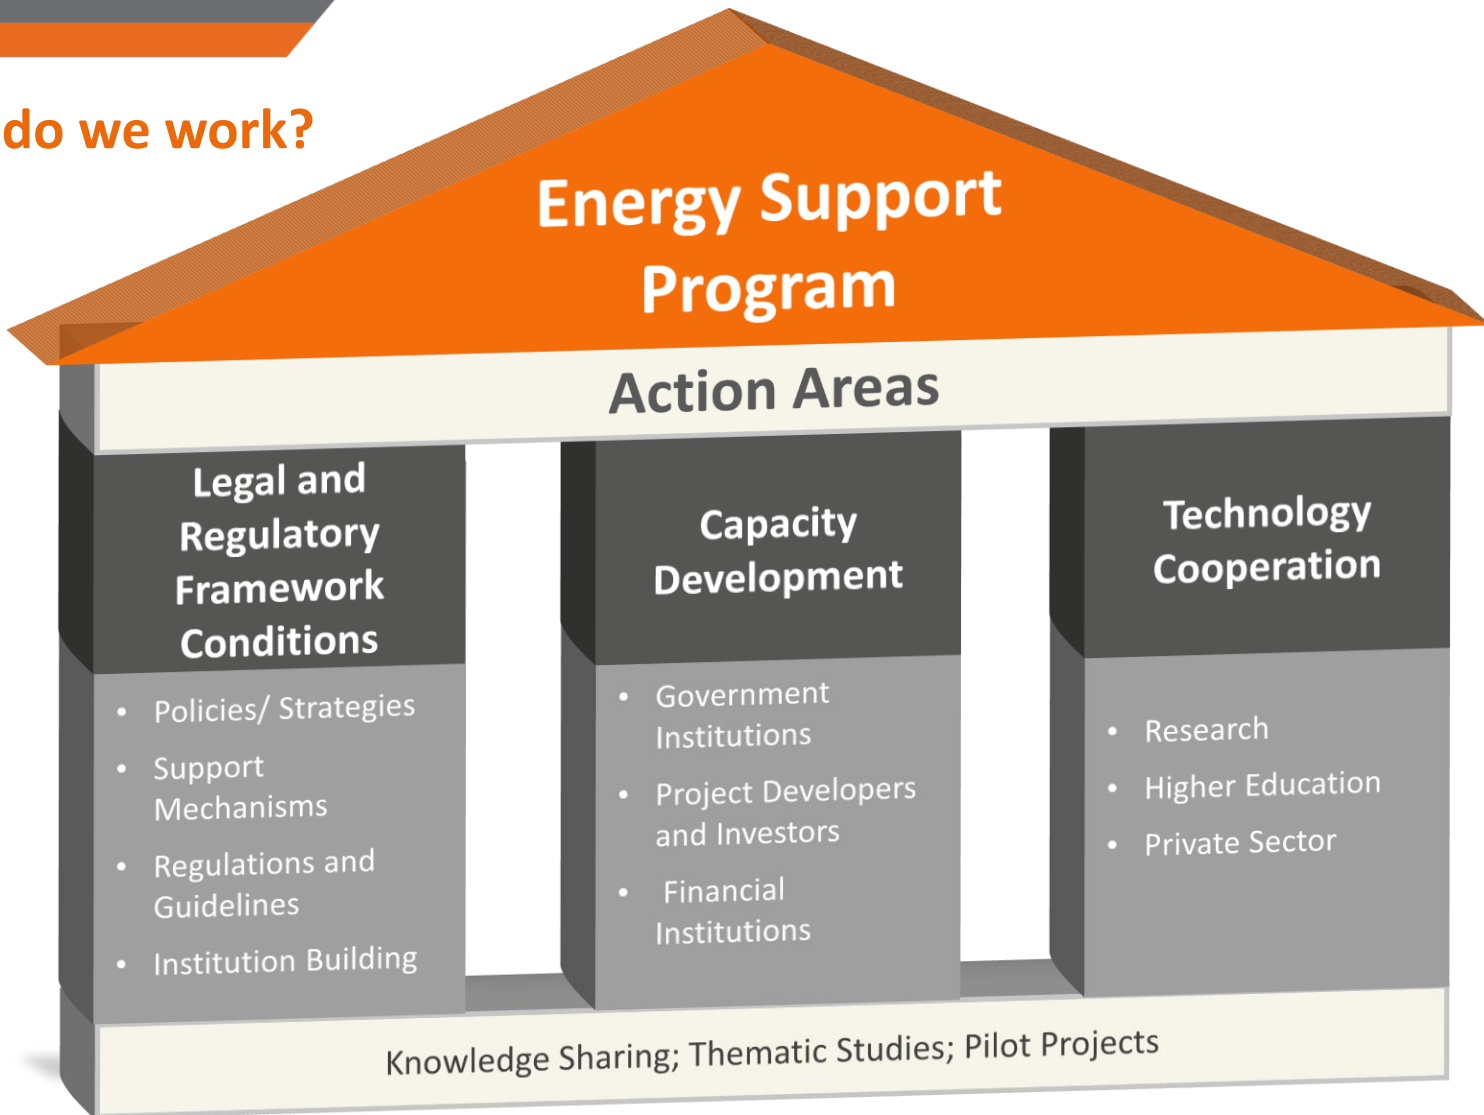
do we work?

Energy Support Program

Action Areas

Legal and Regulatory Framework Conditions

- Policies/ Strategies
- Support Mechanisms
- Regulations and Guidelines
- Institution Building

Capacity Development

- Government Institutions
- Project Developers and Investors
- Financial Institutions

Technology Cooperation

- Research
- Higher Education
- Private Sector

Knowledge Sharing; Thematic Studies; Pilot Projects